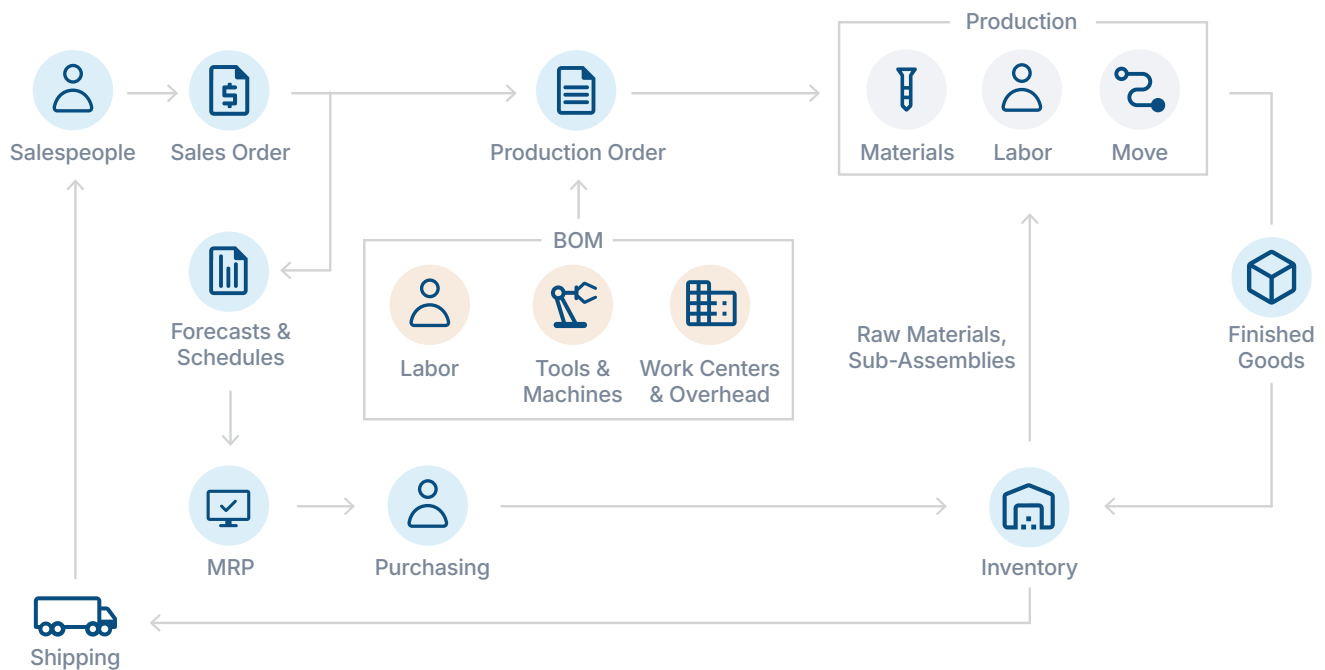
Salespeople

Sales Order

Production Order

Production

Materials

Labor

Move

Forecasts & Schedules

BOM

Labor

Tools & Machines

Work Centers & Overhead

Raw Materials, Sub-Assemblies

Finished Goods

MRP

Purchasing

Inventory

Shipping